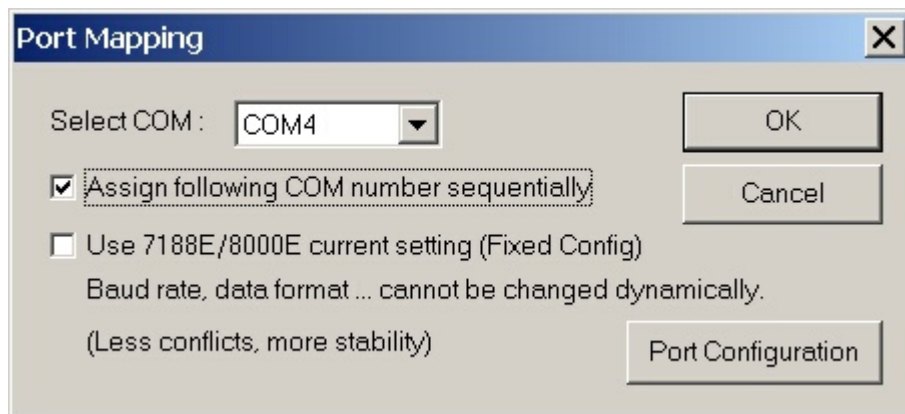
Port Mapping

Select COM : COM4

OK

Cancel

Assign following COM number sequentially

Use 7188E/8000E current setting (Fixed Config)

Baud rate, data format ... cannot be changed dynamically.

(Less conflicts, more stability)

Port Configuration